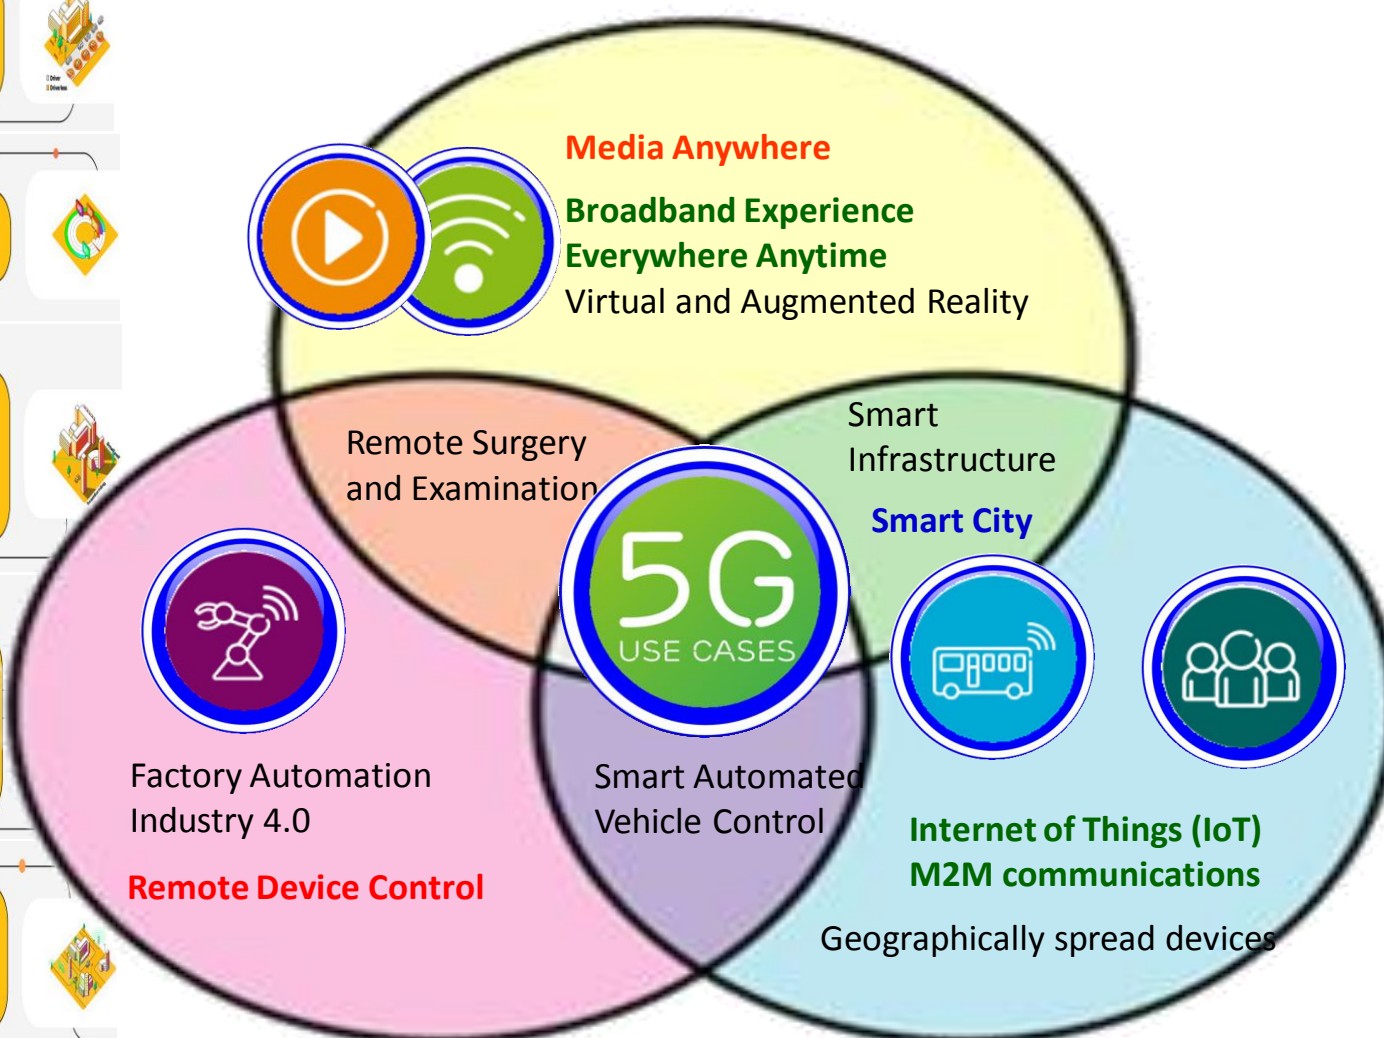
Media Anywhere

Broadband Experience Everywhere Anytime

Virtual and Augmented Reality

Remote Surgery and Examination

Smart Infrastructure

Smart City

5G USE CASES

Factory Automation Industry 4.0

Remote Device Control

Smart Automated Vehicle Control

Internet of Things (IoT) M2M communications

Geographically spread devices